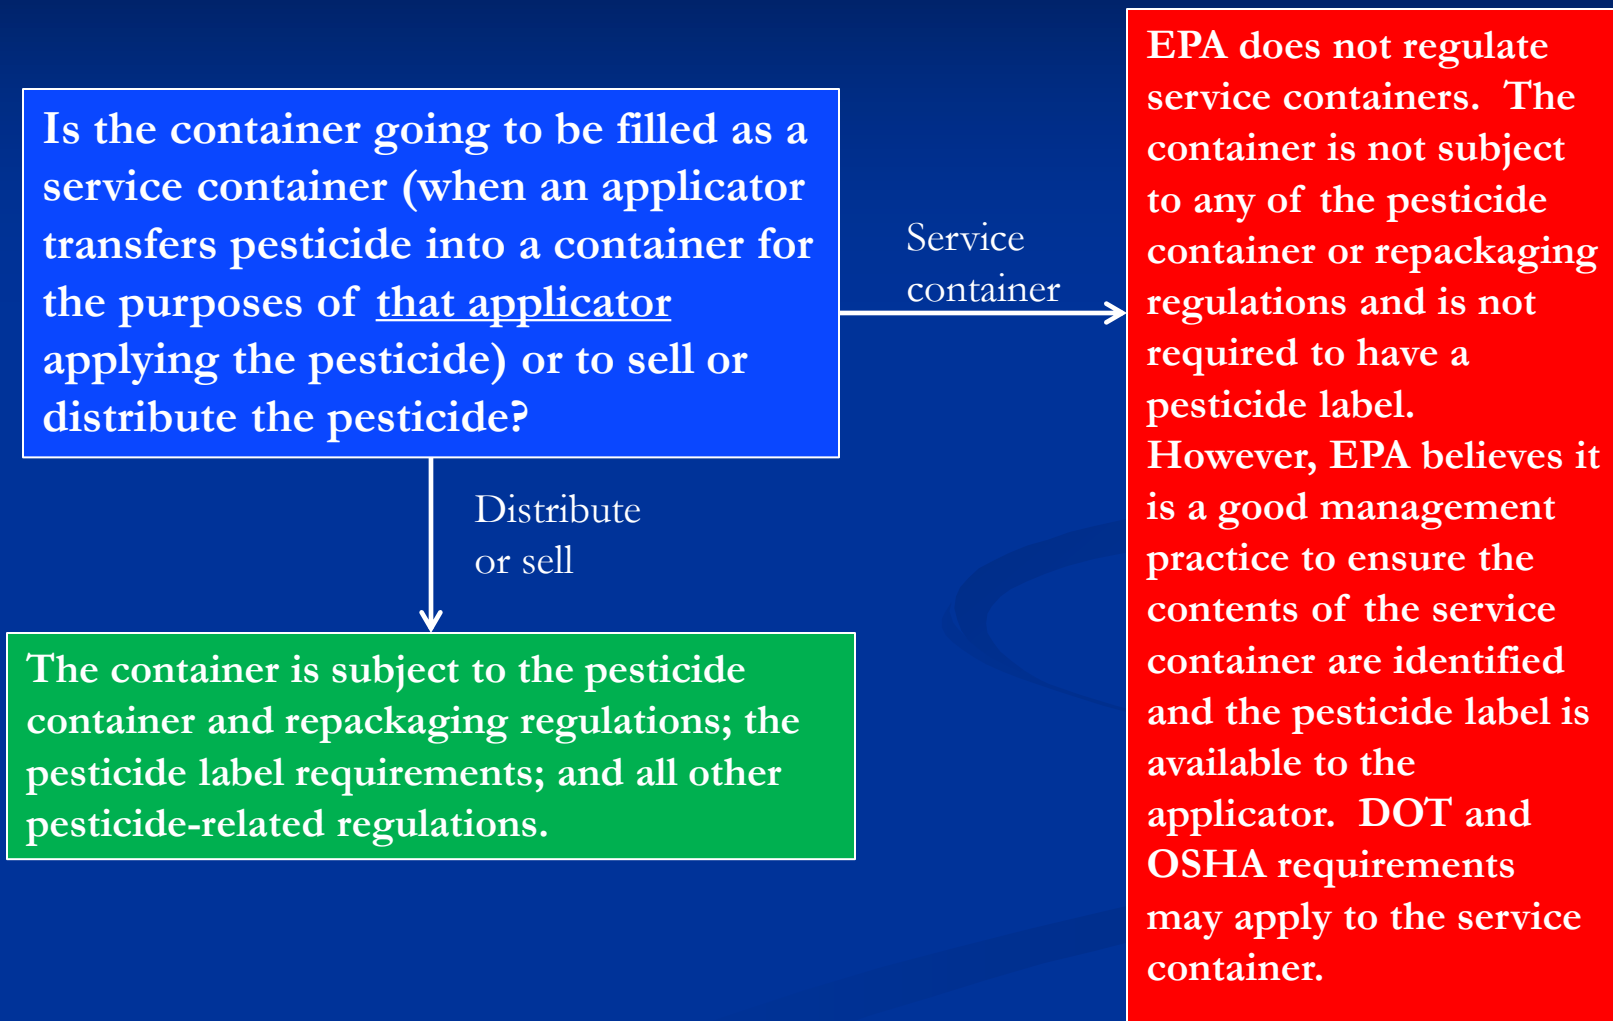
Is the container going to be filled as a service container (when an applicator transfers pesticide into a container for the purposes of that applicator applying the pesticide) or to sell or distribute the pesticide?

Service container

EPA does not regulate service containers. The container is not subject to any of the pesticide container or repackaging regulations and is not required to have a pesticide label. However, EPA believes it is a good management practice to ensure the contents of the service container are identified and the pesticide label is available to the applicator. DOT and OSHA requirements may apply to the service container.

Distribute or sell

The container is subject to the pesticide container and repackaging regulations; the pesticide label requirements; and all other pesticide-related regulations.